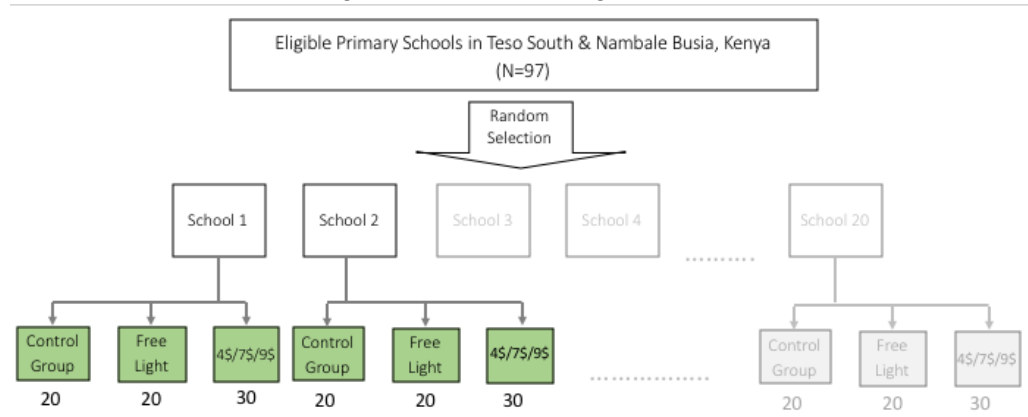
Eligible Primary Schools in Teso South & Nambale Busia, Kenya
(N=97)

Random Selection

School 1

School 2

School 3

School 4

School 20

Control Group
20

Free Light
20

4$/7$/9$
30

Control Group
20

Free Light
20

4$/7$/9$
30

Control Group
20

Free Light
20

4$/7$/9$
30